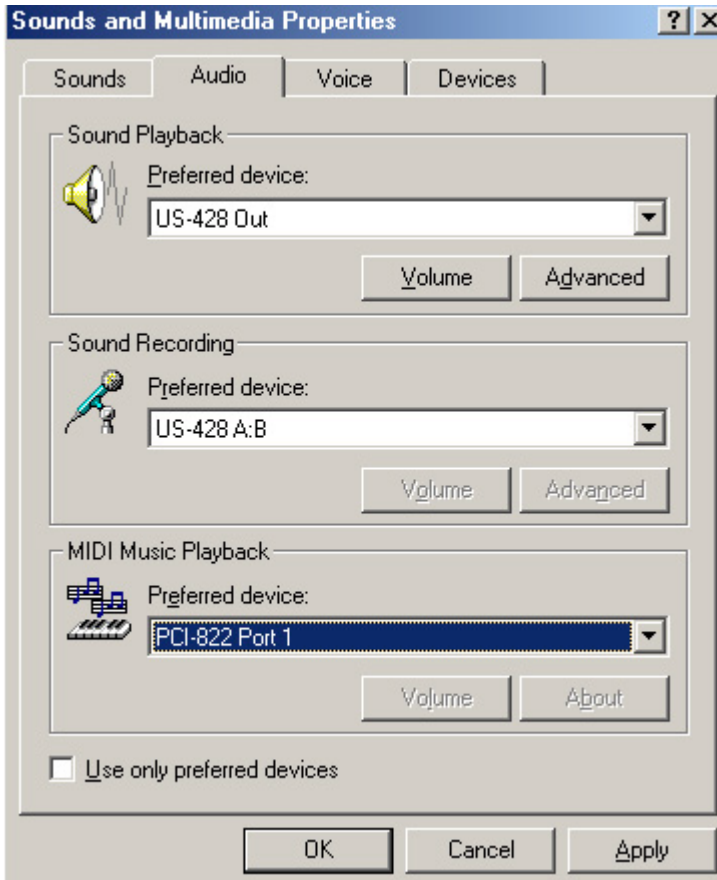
Sounds and Multimedia Properties ? X

Sounds Audio Voice Devices

Sound Playback

Preferred device:

US-428 Out

Volume Advanced

Sound Recording

Preferred device:

US-428 A:B

Volume Advanced

MIDI Music Playback

Preferred device:

PCI-822 Port 1

Volume About

Use only preferred devices

OK Cancel Apply